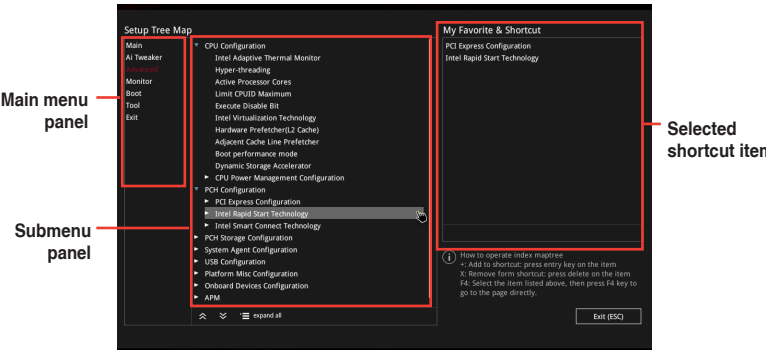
Setup Tree Map

Main
Ai Tweaker
Advanced
Monitor
Boot
Tool
Exit

Main menu panel

CPU Configuration
Intel Adaptive Thermal Monitor
Hyper-threading
Active Processor Cores
Limit CPUID Maximum
Execute Disable Bit
Intel Virtualization Technology
Hardware Prefetcher(L2 Cache)
Adjacent Cache Line Prefetcher
Boot performance mode
Dynamic Storage Accelerator
CPU Power Management Configuration
PCH Configuration
PCI Express Configuration
Intel Rapid Start Technology
Intel Smart Connect Technology
PCH Storage Configuration
System Agent Configuration
USB Configuration
Platform Misc Configuration
Onboard Devices Configuration
APM

expand all

Submenu panel

My Favorite & Shortcut
PCI Express Configuration
Intel Rapid Start Technology

Selected shortcut item

How to operate index maptree
+: Add to shortcut: press entry key on the item
X: Remove form shortcut: press delete on the item
F4: Select the item listed above, then press F4 key to go to the page directly.

Exit (ESC)